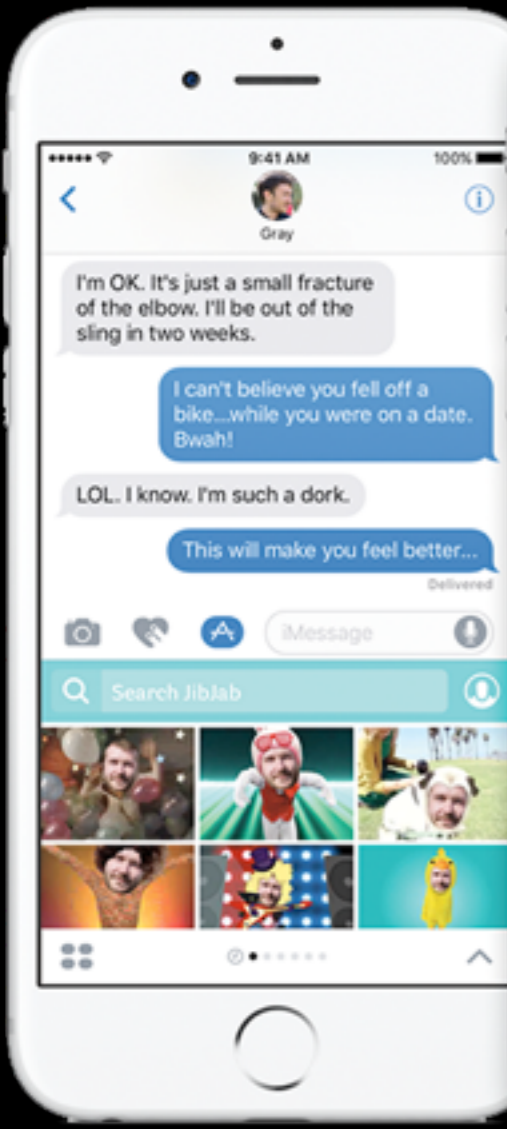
9:41 AM
100%
<
Gray
i

I'm OK. It's just a small fracture of the elbow. I'll be out of the sling in two weeks.

I can't believe you fell off a bike...while you were on a date. Bwah!

LOL. I know. I'm such a dork.

This will make you feel better...

Delivered

iMessage

Search JibJab